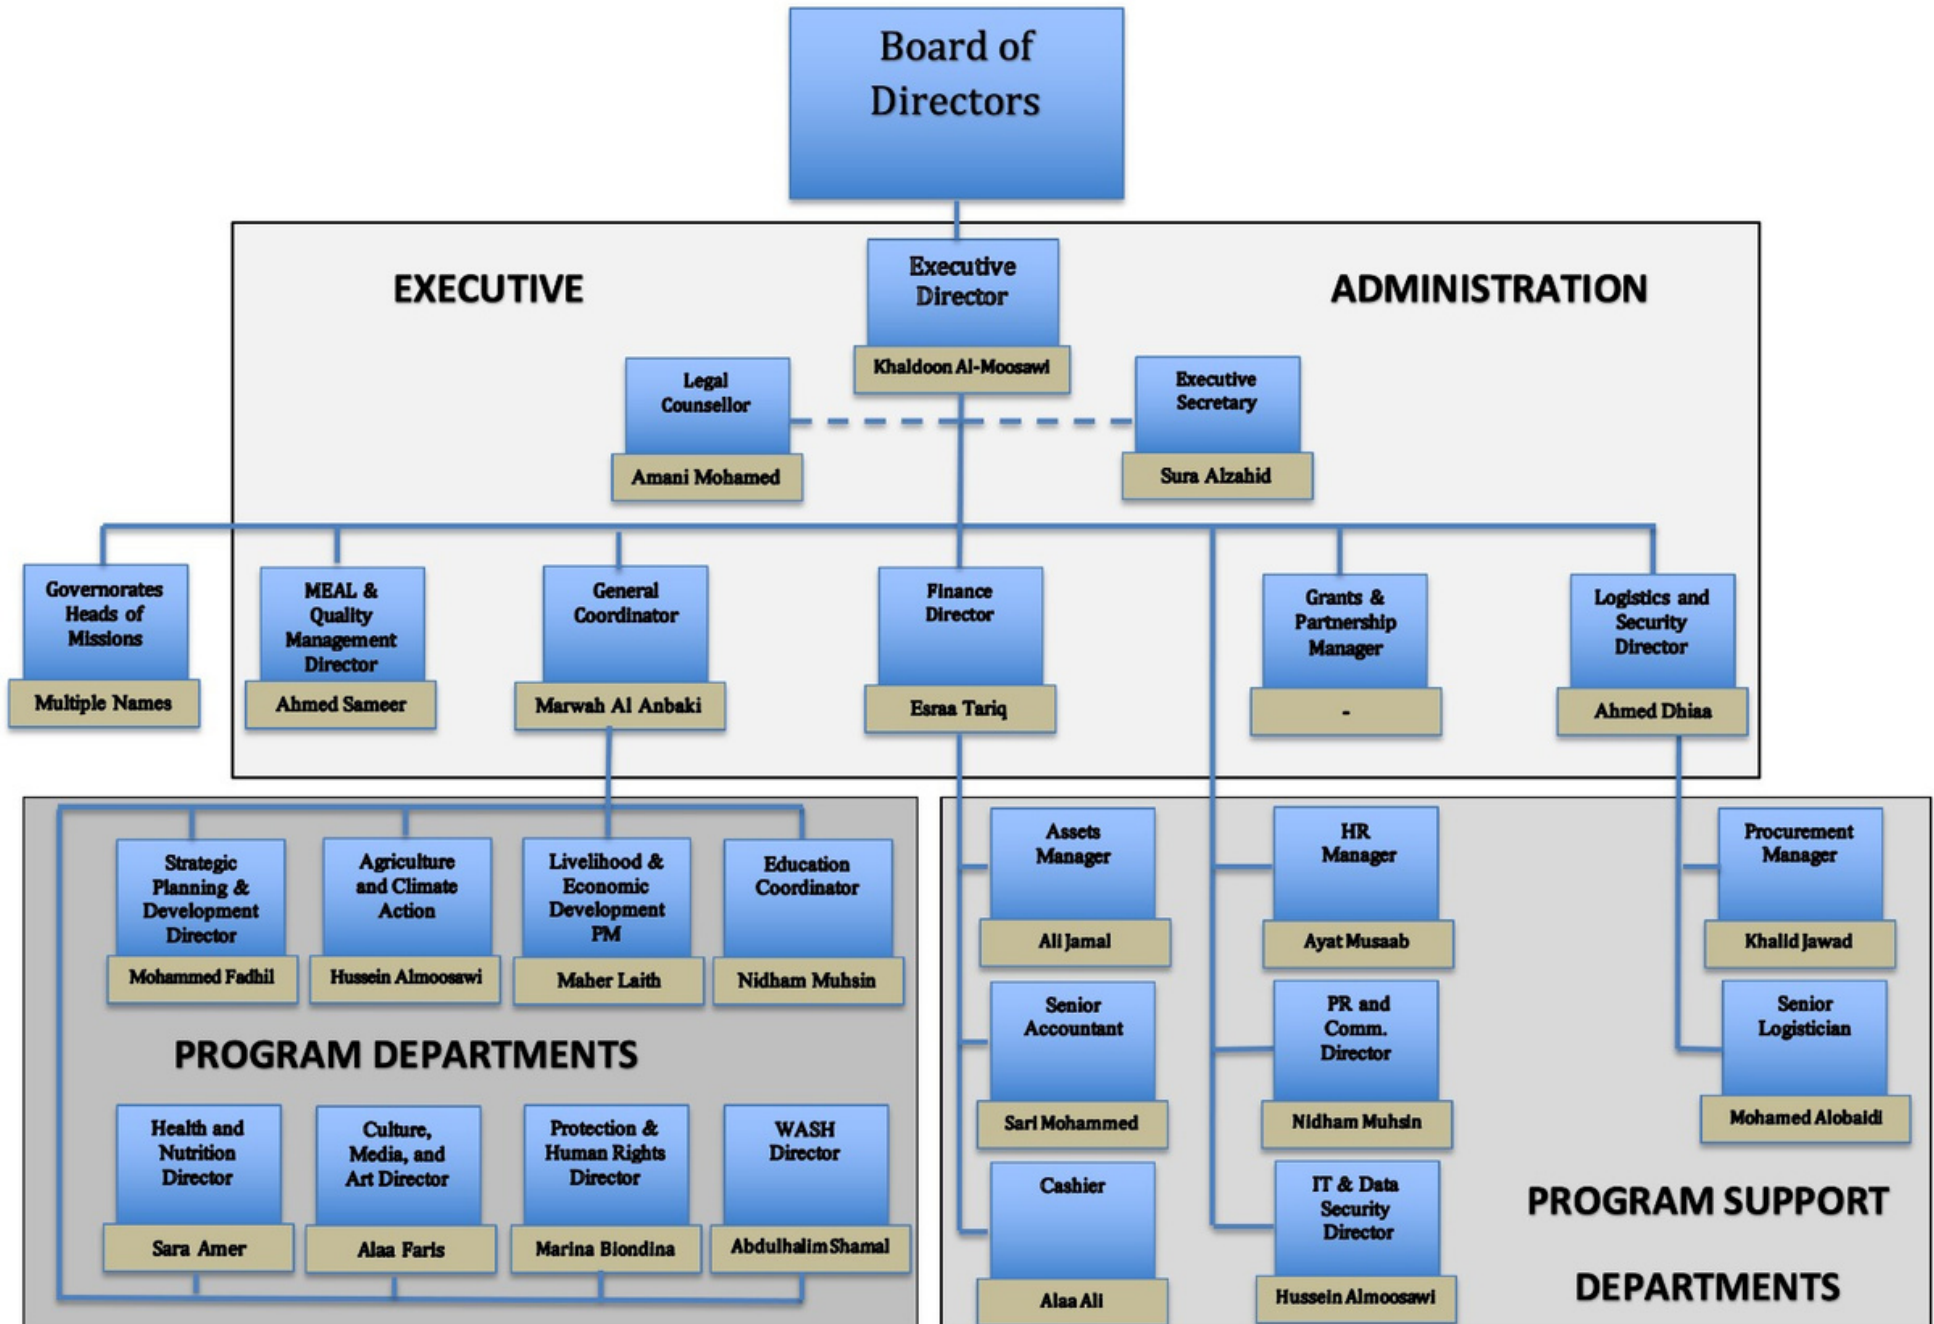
Board of Directors

EXECUTIVE

Executive Director
Khaldoon Al-Moosawi

ADMINISTRATION

Legal Counsellor
Amani Mohamed

Executive Secretary
Sura Alzahid

Governorates Heads of Missions
Multiple Names

MEAL & Quality Management Director
Ahmed Sameer

General Coordinator
Marwah Al Anbaki

Finance Director
Esraa Tariq

Grants & Partnership Manager
-

Logistics and Security Director
Ahmed Dhiaa

Strategic Planning & Development Director
Mohammed Fadhil

Agriculture and Climate Action
Hussein Almoosawi

Livelihood & Economic Development PM
Maher Laith

Education Coordinator
Nidham Muhsin

PROGRAM DEPARTMENTS

Health and Nutrition Director
Sara Amer

Culture, Media, and Art Director
Alaa Faris

Protection & Human Rights Director
Marina Biondina

WASH Director
Abdulhalim Shamal

Assets Manager
Ali Jamal

Senior Accountant
Sari Mohammed

Cashier
Alaa Ali

HR Manager
Ayat Musaab

PR and Comm. Director
Nidham Muhsin

IT & Data Security Director
Hussein Almoosawi

Procurement Manager
Khalid Jawad

Senior Logistician
Mohamed Alobaidi

PROGRAM SUPPORT DEPARTMENTS